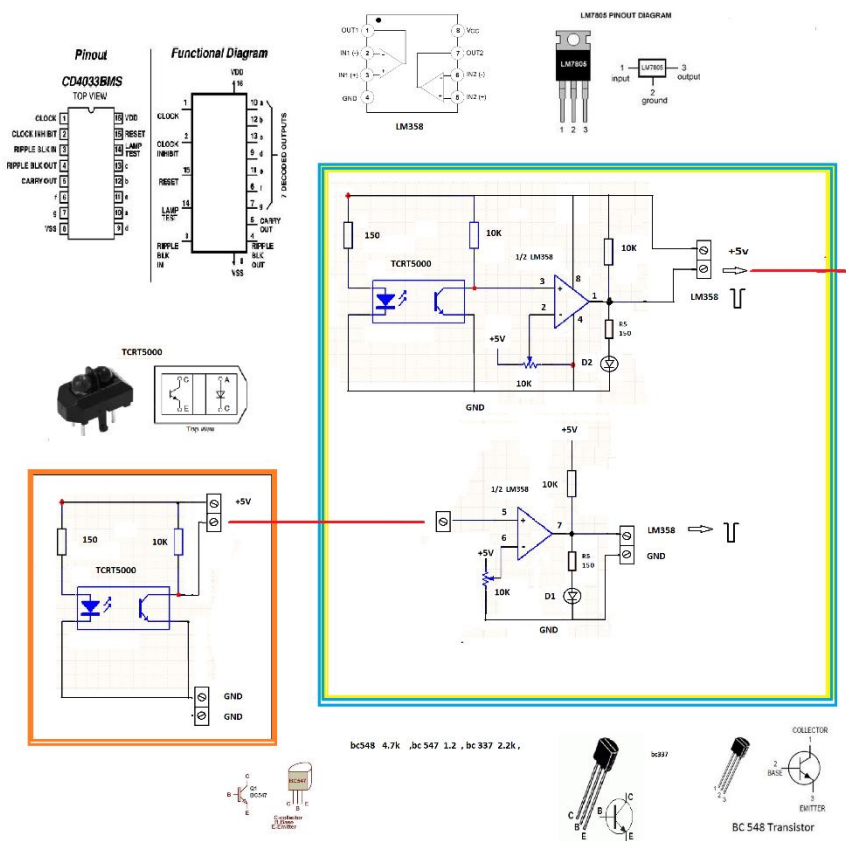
Pinout

CD4033BMS

TOP VIEW

| | | | |
|---|---|---|---|
| CLOCK | 1 | 16 | VDD |
| CLOCK INHIBIT | 2 | 15 | RESET |
| RIPPLE BLK IN | 3 | 14 | LAMP TEST |
| RIPPLE BLK OUT | 4 | 13 | c |
| CARRY OUT | 5 | 12 | b |
| f | 6 | 11 | e |
| g | 7 | 10 | a |
| VSS | 8 | 9 | d |

Functional Diagram

VDD 16

CLOCK 1
CLOCK INHIBIT 2
RESET 15
LAMP TEST 14
RIPPLE BLK IN 3

10 a
12 b
13 c
9 d
11 e
6 f
7 g

7 DECODED OUTPUTS

5 CARRY OUT
4 RIPPLE BLK OUT

8 VSS

OUT1 1
IN1 (-) 2
IN1 (+) 3
GND 4
8 Vcc
7 OUT2
6 IN2 (-)
5 IN2 (+)

LM358

LM7805 PINOUT DIAGRAM

LM7805

1 input
LM7805
3 output
2 ground

1 2 3

150
10K
1/2 LM358
10K
+5v
TCRT5000
3
8
2
1
4
LM358
+5V
R5 330
10K
D2
GND

TCRT5000

C A
E C
Top view

+5V
1/2 LM358
10K
5
7
6
LM358
+5V
R5 150
GND
10K
D1
GND

+5V
150
10K
TCRT5000
GND
GND

bc548 4.7k ,bc 547 1.2 , bc 337 2.2k ,

Q1 BC547
BC547
C-collector B-Base E-Emitter
B C E

bc337

C B E
B C E

COLLECTOR 1
2 BASE
3 EMITTER
1 2 3

BC 548 Transistor